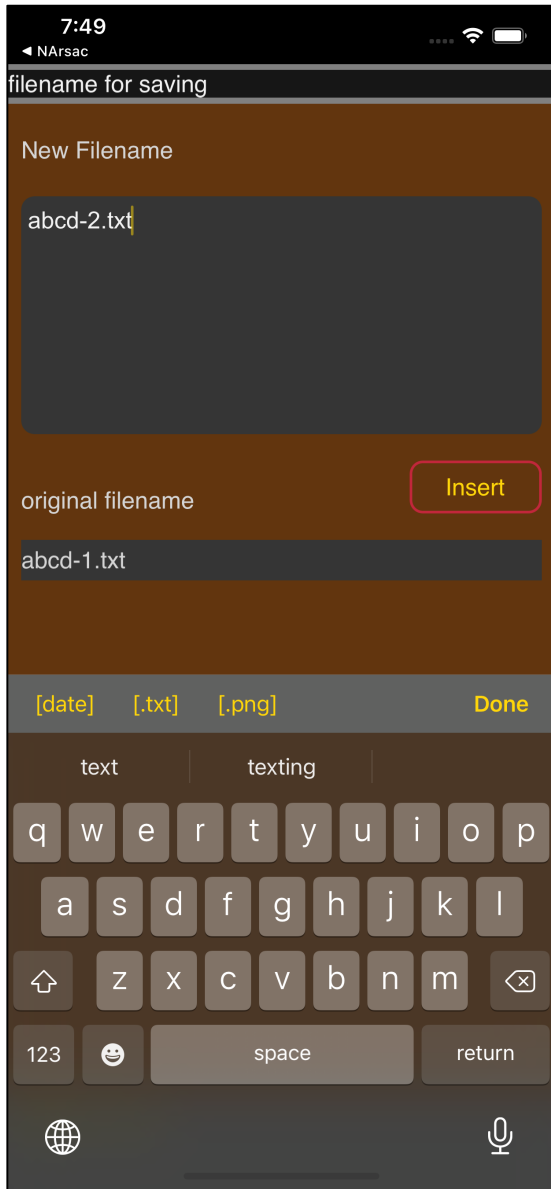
7:49
◀ NArsac

filename for saving

New Filename

abcd-2.txt

Insert

original filename

abcd-1.txt

[date] [.txt] [.png] Done

text texting

q w e r t y u i o p
a s d f g h j k l
z x c v b n m
123 space return